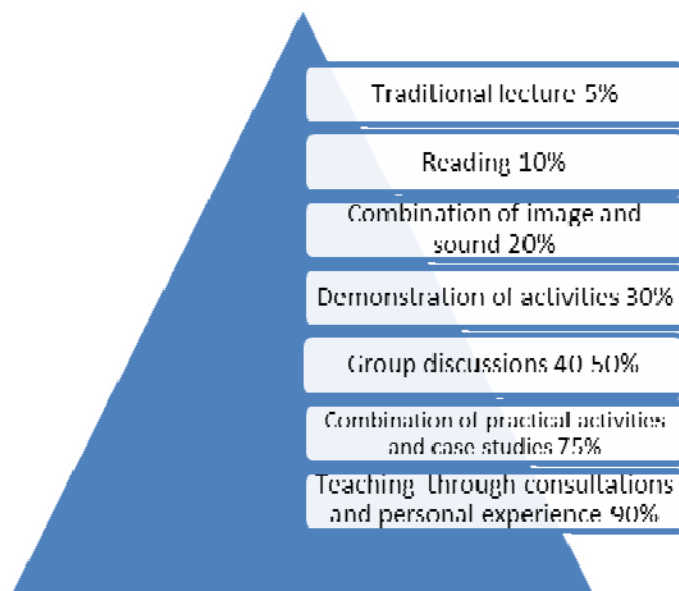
Traditional lecture 5%

Reading 10%

Combination of image and sound 20%

Demonstration of activities 30%

Group discussions 40-50%

Combination of practical activities and case studies 75%

Teaching through consultations and personal experience 90%